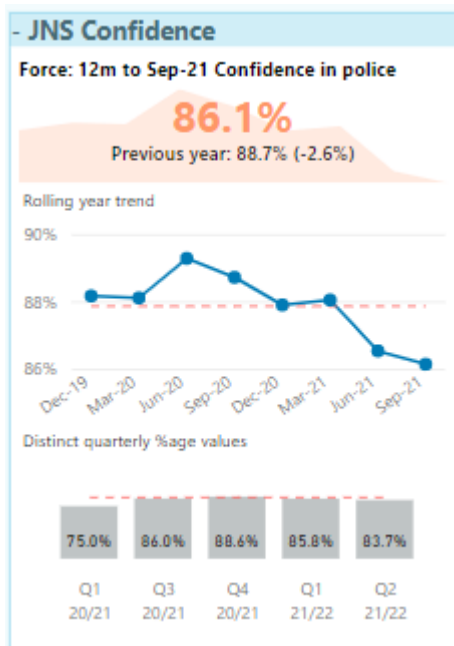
- JNS Confidence

Force: 12m to Sep-21 Confidence in police

86.1%

Previous year: 88.7% (-2.6%)

Rolling year trend

90%

88%

86%

Dec-19 Mar-20 Jun-20 Sep-20 Dec-20 Mar-21 Jun-21 Sep-21

Distinct quarterly %age values

| 75.0% | 86.0% | 88.6% | 85.8% | 83.7% |
|---|---|---|---|---|
| Q1 20/21 | Q3 20/21 | Q4 20/21 | Q1 21/22 | Q2 21/22 |